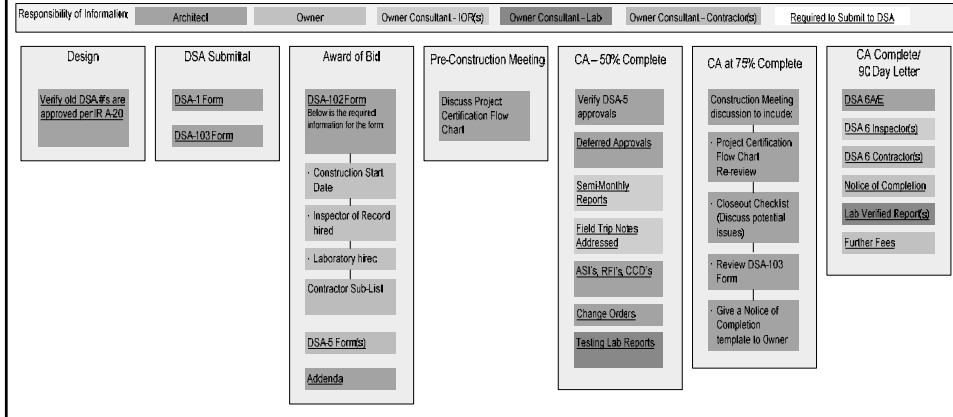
Responsibility of Information: Architect Owner Owner Consultant - IOR(s) Owner Consultant - Lab Owner Consultant - Contractor(s) Required to Submit to DSA

Design

Verify old DSA #'s are approved per IR A-20

DSA Submittal

DSA-1 Form

DSA-103 Form

Award of Bid

DSA-102 Form
Below is the required information for the form:

Construction Start Date

Inspector of Record hired

Laboratory hired

Contractor Sub-List

DSA-5 Form(s)

Addenda

Pre-Construction Meeting

Discuss Project Certification Flow Chart

CA – 50% Complete

Verify DSA-5 approvals

Deferred Approvals

Semi-Monthly Reports

Field Trip Notes Addressed

ASI's, RFI's, CCD's

Change Orders

Testing Lab Reports

CA at 75% Complete

Construction Meeting discussion to include:

Project Certification Flow Chart Re-review

Closeout Checklist (Discuss potential issues)

Review DSA-103 Form

Give a Notice of Completion template to Owner

CA Complete/ 90 Day Letter

DSA 6A/E

DSA 6 Inspector(s)

DSA 6 Contractor(s)

Notice of Completion

Lab Verified Report(s)

Further Fees